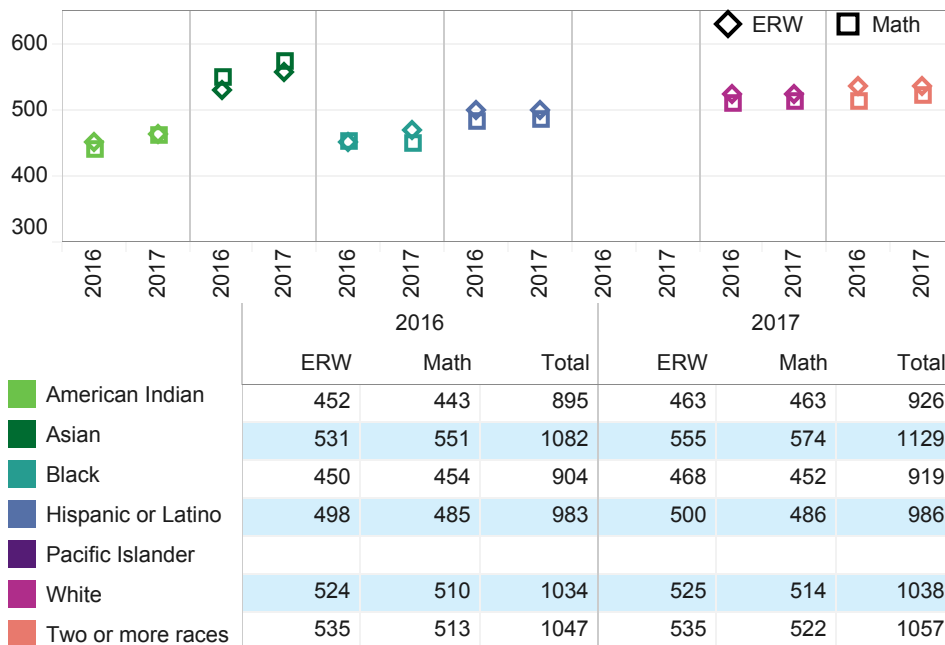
ERW Math

600
500
400
300

2016 2017 2016 2017 2016 2017 2016 2017 2016 2017 2016 2017 2016 2017

| | 2016 | | | 2017 | | |
|---|---|---|---|---|---|---|
| | ERW | Math | Total | ERW | Math | Total |
| American Indian | 452 | 443 | 895 | 463 | 463 | 926 |
| Asian | 531 | 551 | 1082 | 555 | 574 | 1129 |
| Black | 450 | 454 | 904 | 468 | 452 | 919 |
| Hispanic or Latino | 498 | 485 | 983 | 500 | 486 | 986 |
| Pacific Islander | | | | | | |
| White | 524 | 510 | 1034 | 525 | 514 | 1038 |
| Two or more races | 535 | 513 | 1047 | 535 | 522 | 1057 |